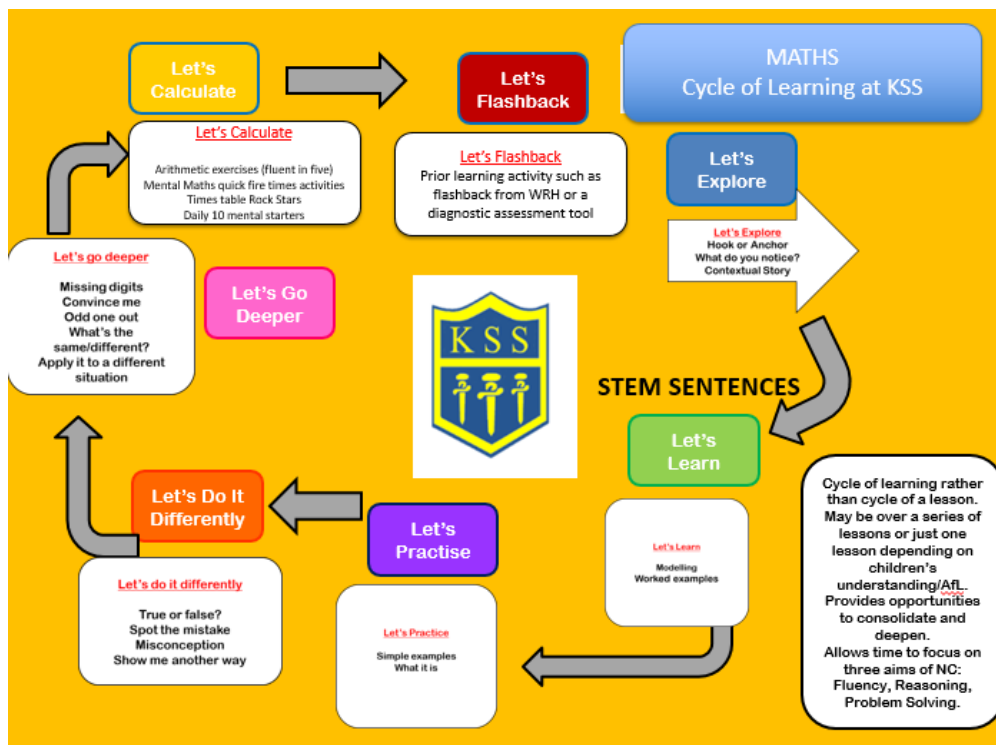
MATHS
Cycle of Learning at KSS

Let's Calculate

Let's Calculate
Arithmetic exercises (fluent in five)
Mental Maths quick fire times activities
Times table Rock Stars
Daily 10 mental starters

Let's Flashback

Let's Flashback
Prior learning activity such as flashback from WRH or a diagnostic assessment tool

Let's Explore

Let's Explore
Hook or Anchor
What do you notice?
Contextual Story

STEM SENTENCES

Let's Learn

Let's Learn
Modelling
Worked examples

Cycle of learning rather than cycle of a lesson. May be over a series of lessons or just one lesson depending on children's understanding/AfL. Provides opportunities to consolidate and deepen. Allows time to focus on three aims of NC: Fluency, Reasoning, Problem Solving.

Let's Practise

Let's Practice
Simple examples
What it is

Let's Do It Differently

Let's do it differently
True or false?
Spot the mistake
Misconception
Show me another way

Let's Go Deeper

Let's go deeper
Missing digits
Convince me
Odd one out
What's the same/different?
Apply it to a different situation

KSS